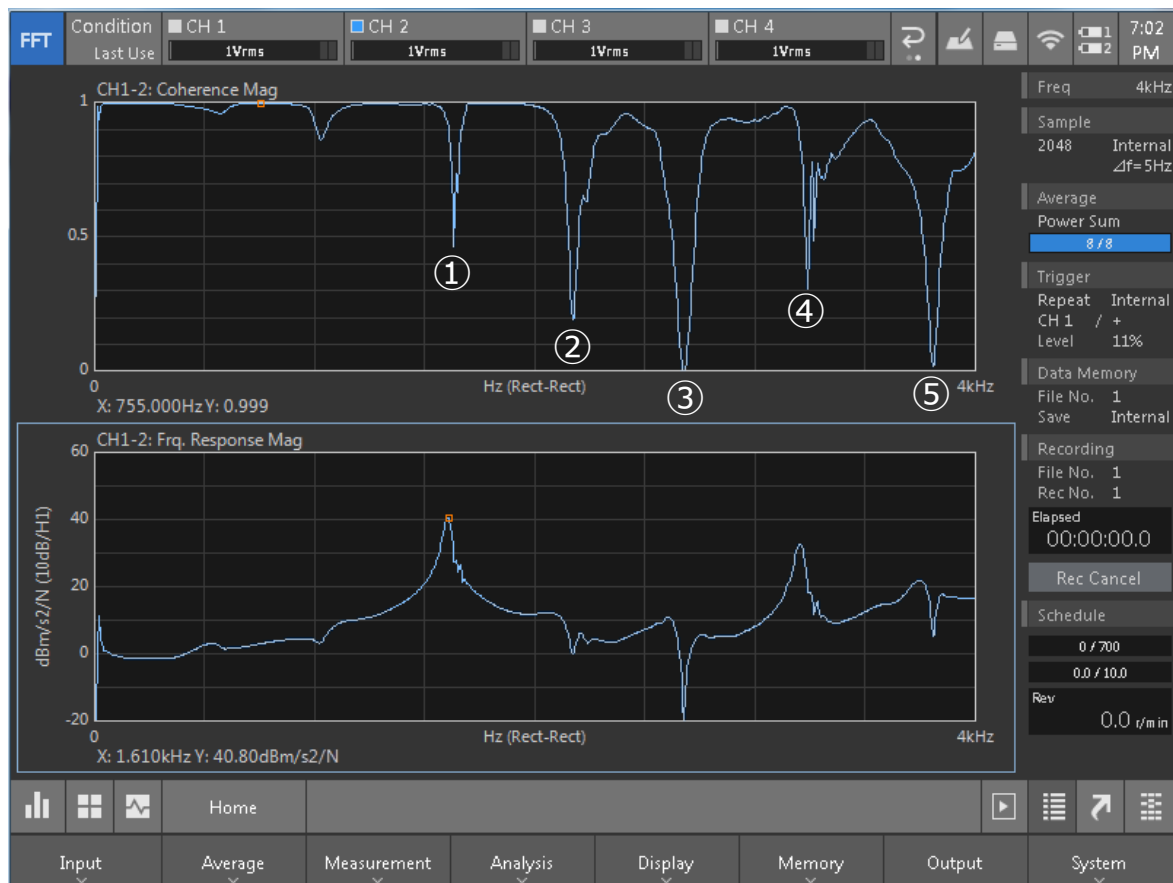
FFT Condition Last Use CH 1 1Vrms CH 2 1Vrms CH 3 1Vrms CH 4 1Vrms 1 2 7:02 PM

CH1-2: Coherence Mag
1
0.5
0
①
②
③
④
⑤
0
Hz (Rect-Rect)
4kHz
X: 755.000Hz Y: 0.999

CH1-2: Frq. Response Mag
60
40
20
0
-20
dBm/s2/N (10dB/H1)
0
Hz (Rect-Rect)
4kHz
X: 1.610kHz Y: 40.80dBm/s2/N

Freq 4kHz
Sample
2048 Internal
⊿f=5Hz
Average
Power Sum
8 / 8
Trigger
Repeat Internal
CH 1 / +
Level 11%
Data Memory
File No. 1
Save Internal
Recording
File No. 1
Rec No. 1
Elapsed
00:00:00.0
Rec Cancel
Schedule
0 / 700
0.0 / 10.0
Rev
0.0 r/min

Home

Input Average Measurement Analysis Display Memory Output System